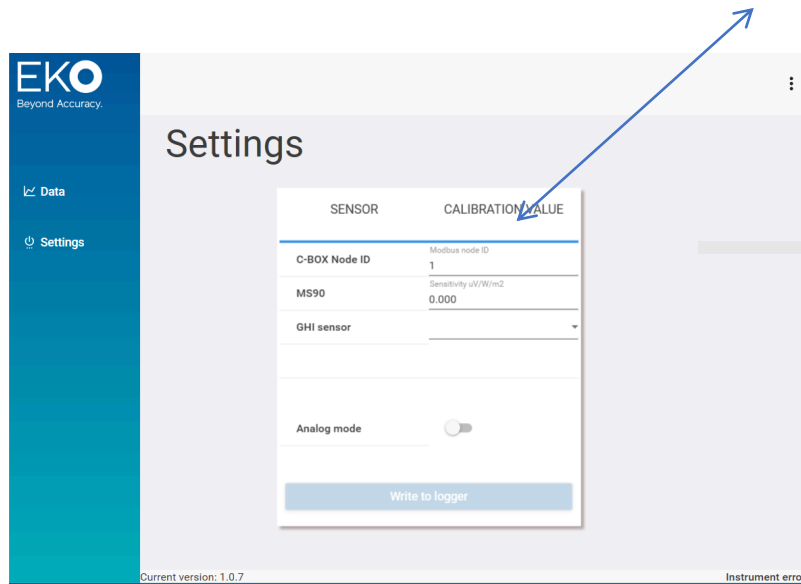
EKO
Beyond Accuracy.

Data

Settings

Settings

| SENSOR | CALIBRATION VALUE |
|---|---|
| C-BOX Node ID | Modbus node ID 1 |
| MS90 | Sensitivity uV/W/m2 0.000 |
| GHI sensor | |
| Analog mode | |

Write to logger

Current version: 1.0.7

Instrument erro